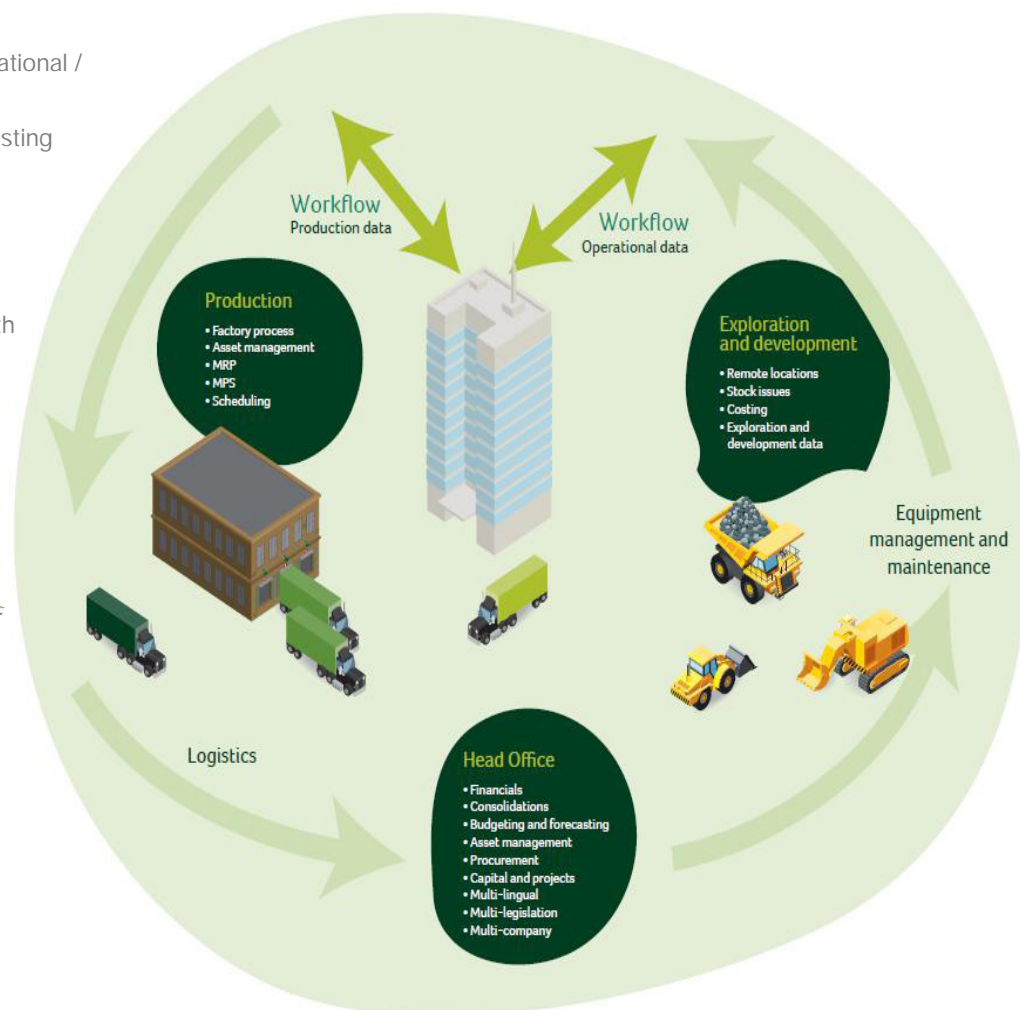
ational /

sting

h

Workflow
Production data

Workflow
Operational data

Production
• Factory process
• Asset management
• MRP
• MPS
• Scheduling

Exploration and development
• Remote locations
• Stock issues
• Costing
• Exploration and development data

Equipment management and maintenance

Logistics

Head Office
• Financials
• Consolidations
• Budgeting and forecasting
• Asset management
• Procurement
• Capital and projects
• Multi-lingual
• Multi-legislation
• Multi-company